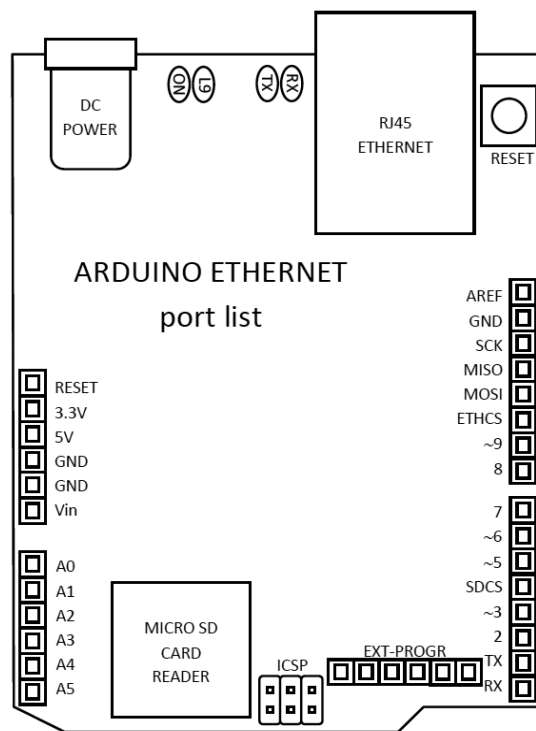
DC
POWER

ON L9 TX RX

RJ45
ETHERNET

RESET

ARDUINO ETHERNET
port list

AREF
GND
SCK
MISO
MOSI
ETHCS
~9
8

RESET
3.3V
5V
GND
GND
Vin

7
~6
~5
SDCS
~3
2
TX
RX

A0
A1
A2
A3
A4
A5

MICRO SD
CARD
READER

ICSP

EXT-PROGR